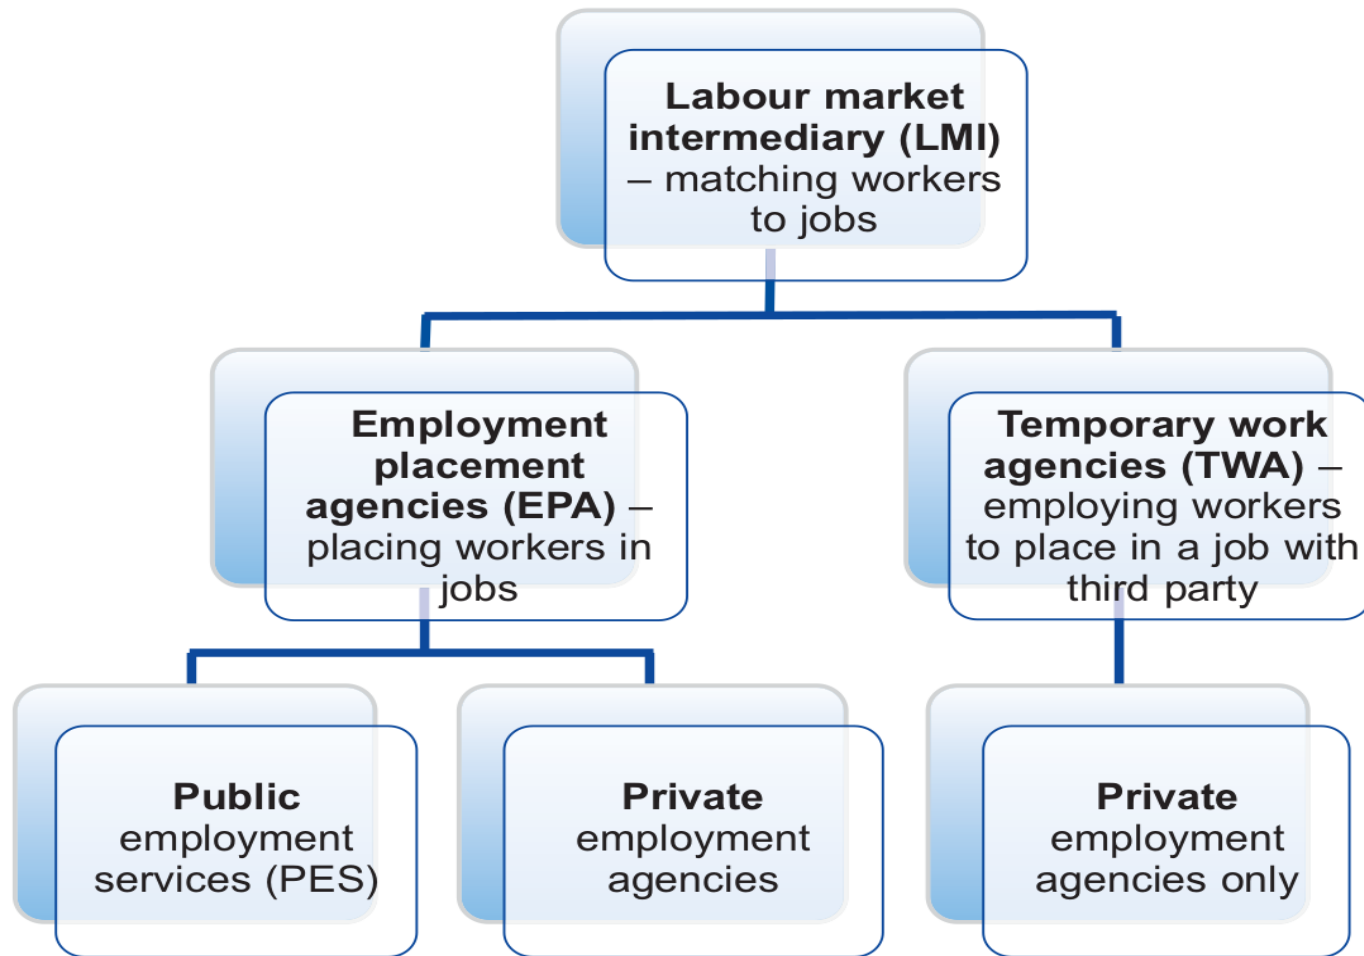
Labour market intermediary (LMI) – matching workers to jobs

Employment placement agencies (EPA) – placing workers in jobs

Temporary work agencies (TWA) – employing workers to place in a job with third party

Public employment services (PES)

Private employment agencies

Private employment agencies only